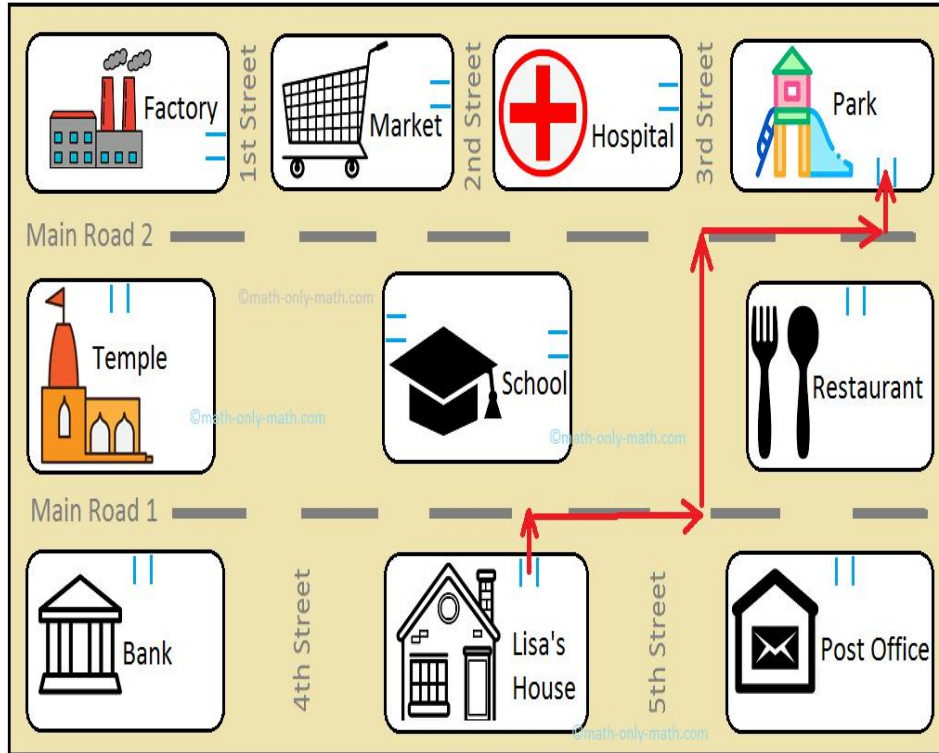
Factory

1st Street

Market

2nd Street

Hospital

3rd Street

Park

Main Road 2

©math-only-math.com

Temple

©math-only-math.com

School

©math-only-math.com

Restaurant

Main Road 1

Bank

4th Street

Lisa's House

5th Street

Post Office

©math-only-math.com